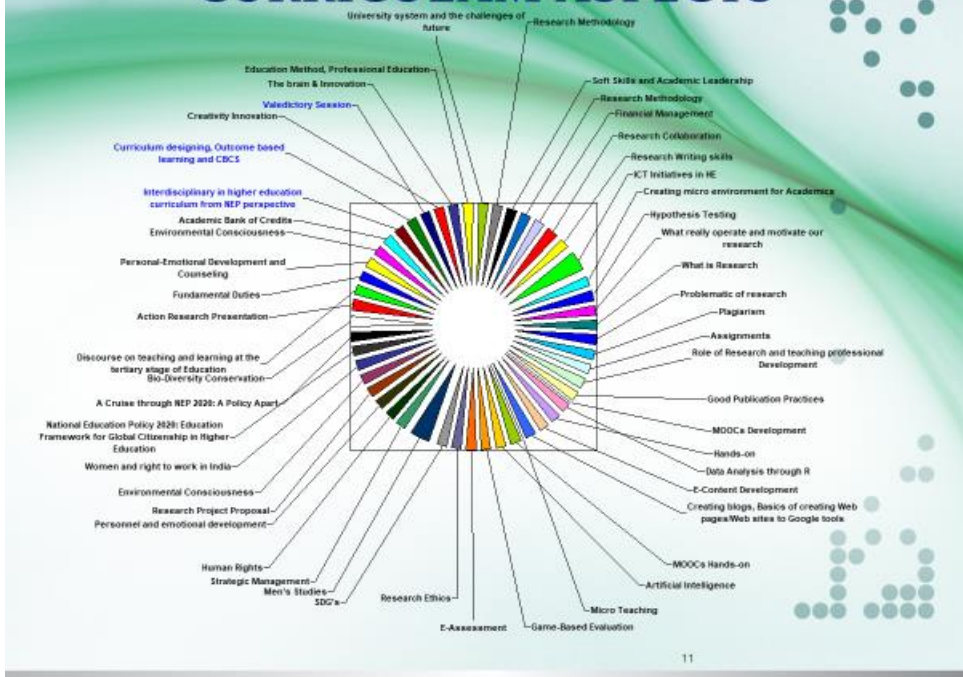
University system and the challenges of future

Research Methodology

Education Method, Professional Education

The brain & Innovation

Valedictory Session

Creativity Innovation

Curriculum designing, Outcome based learning and CBCS

Interdisciplinary in higher education curriculum from NEP perspective

Academic Bank of Credits

Environmental Consciousness

Personal-Emotional Development and Counseling

Fundamental Duties

Action Research Presentation

Discourse on teaching and learning at the tertiary stage of Education

Bio-Diversity Conservation

A Cruise through NEP 2020: A Policy Apart

National Education Policy 2020: Education Framework for Global Citizenship in Higher Education

Women and right to work in India

Environmental Consciousness

Research Project Proposal

Personnel and emotional development

Human Rights

Strategic Management

Men's Studies

SDG's

Research Ethics

E-Assessment

Game-Based Evaluation

Micro Teaching

Artificial Intelligence

MOOCs Hands-on

Creating blogs, Basics of creating Web pages/Web sites to Google tools

E-Content Development

Data Analysis through R

Hands-on

MOOCs Development

Good Publication Practices

Role of Research and teaching professional Development

Assignments

Plagiarism

Problematic of research

What is Research

What really operate and motivate our research

Hypothesis Testing

Creating micro environment for Academics

ICT Initiatives in HE

Research Writing skills

Research Collaboration

Financial Management

Research Methodology

Soft Skills and Academic Leadership

11